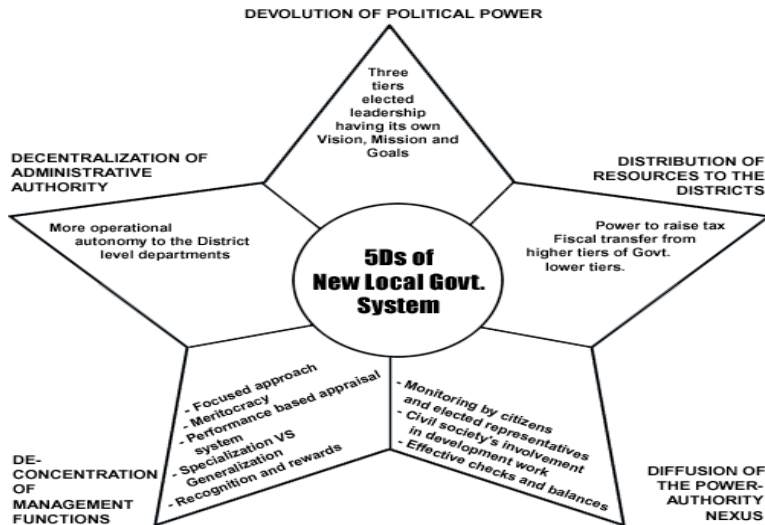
DEVOLUTION OF POLITICAL POWER

Three tiers elected leadership having its own Vision, Mission and Goals

DECENTRALIZATION OF ADMINISTRATIVE AUTHORITY

More operational autonomy to the District level departments

5Ds of New Local Govt. System

DISTRIBUTION OF RESOURCES TO THE DISTRICTS

Power to raise tax
Fiscal transfer from higher tiers of Govt. lower tiers.

- Focused approach
- Meritocracy
- Performance based appraisal system
- Specialization VS Generalization
- Recognition and rewards

- Monitoring by citizens and elected representatives
- Civil society's involvement in development work
- Effective checks and balances

DE-CONCENTRATION OF MANAGEMENT FUNCTIONS

DIFFUSION OF THE POWER-AUTHORITY NEXUS